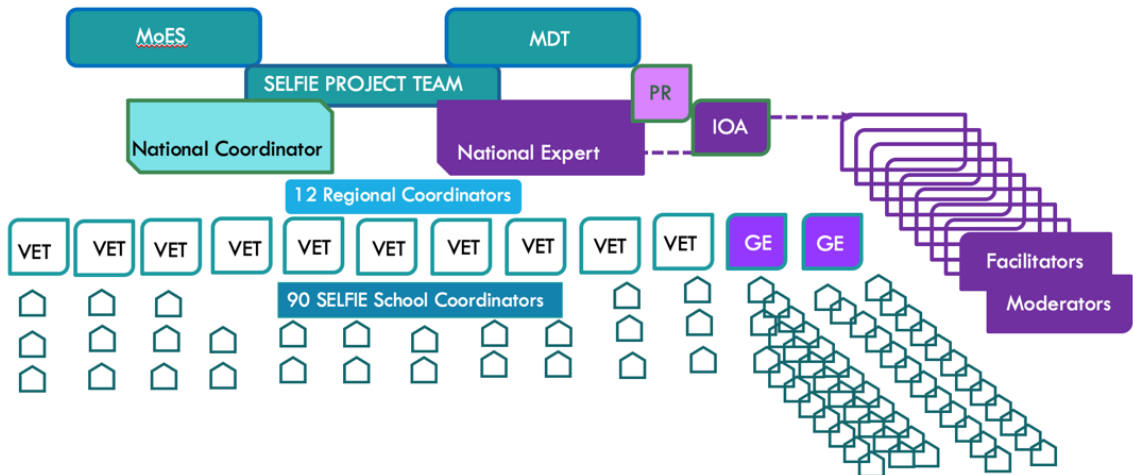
MoES

MDT

SELFIE PROJECT TEAM

PR

National Coordinator

National Expert

IOA

12 Regional Coordinators

VET

VET

VET

VET

VET

VET

VET

VET

VET

VET

GE

GE

Facilitators

Moderators

90 SELFIE School Coordinators